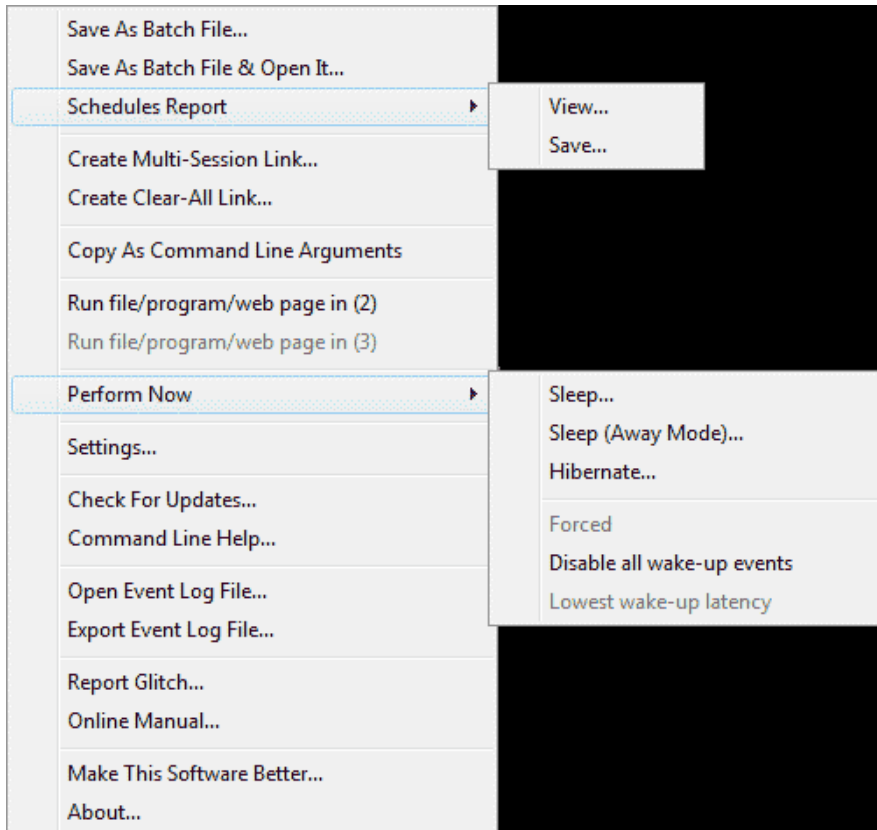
Save As Batch File...
Save As Batch File & Open It...
Schedules Report
View...
Save...
Create Multi-Session Link...
Create Clear-All Link...
Copy As Command Line Arguments
Run file/program/web page in (2)
Run file/program/web page in (3)
Perform Now
Sleep...
Sleep (Away Mode)...
Hibernate...
Forced
Disable all wake-up events
Lowest wake-up latency
Settings...
Check For Updates...
Command Line Help...
Open Event Log File...
Export Event Log File...
Report Glitch...
Online Manual...
Make This Software Better...
About...